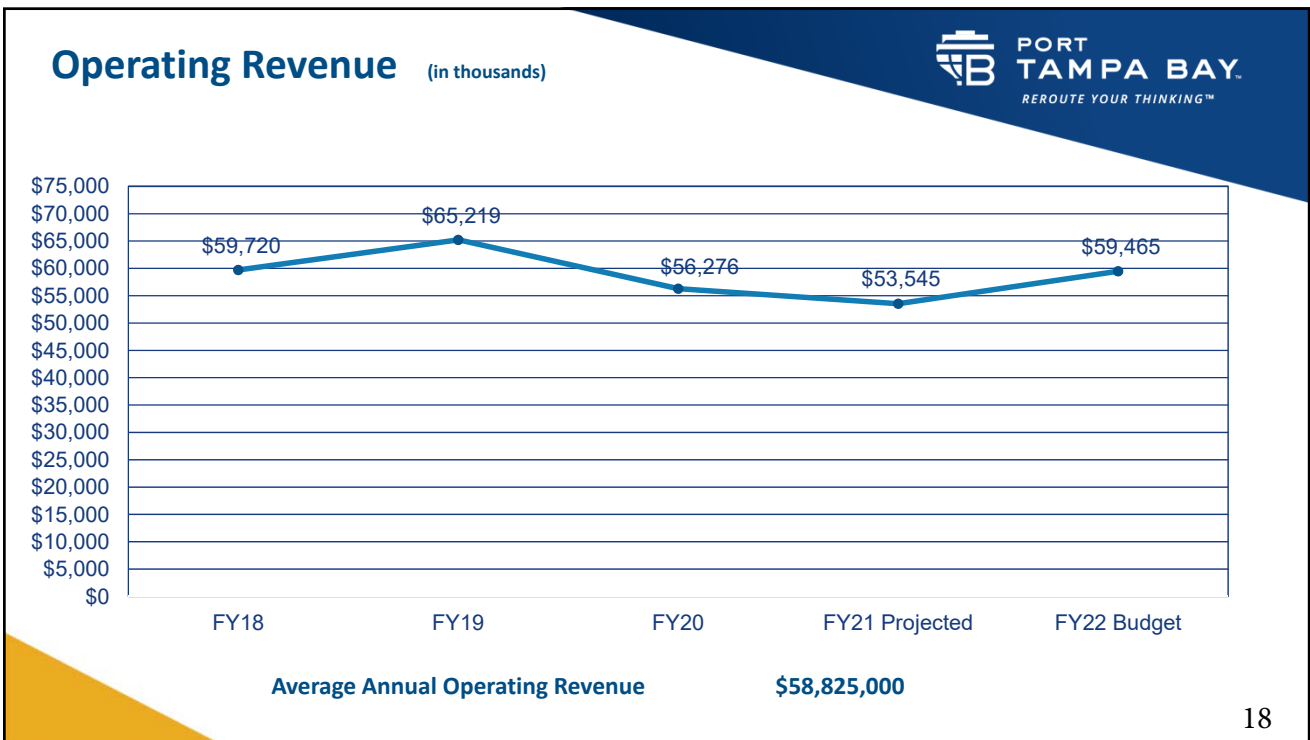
Operating Revenue (in thousands)

PORT TAMPA BAY
REROUTE YOUR THINKING™

$75,000
$70,000
$65,000
$60,000
$55,000
$50,000
$45,000
$40,000
$35,000
$30,000
$25,000
$20,000
$15,000
$10,000
$5,000
$0

$59,720
$65,219
$56,276
$53,545
$59,465

FY18
FY19
FY20
FY21 Projected
FY22 Budget

Average Annual Operating Revenue $58,825,000

18